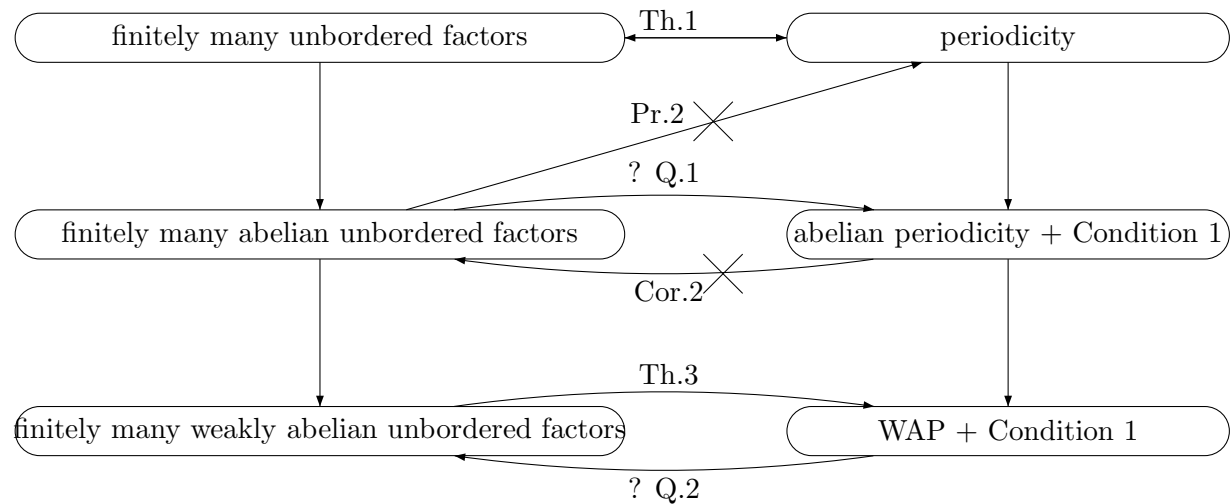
finitely many unbordered factors

Th.1

periodicity

Pr.2

? Q.1

finitely many abelian unbordered factors

abelian periodicity + Condition 1

Cor.2

Th.3

finitely many weakly abelian unbordered factors

WAP + Condition 1

? Q.2